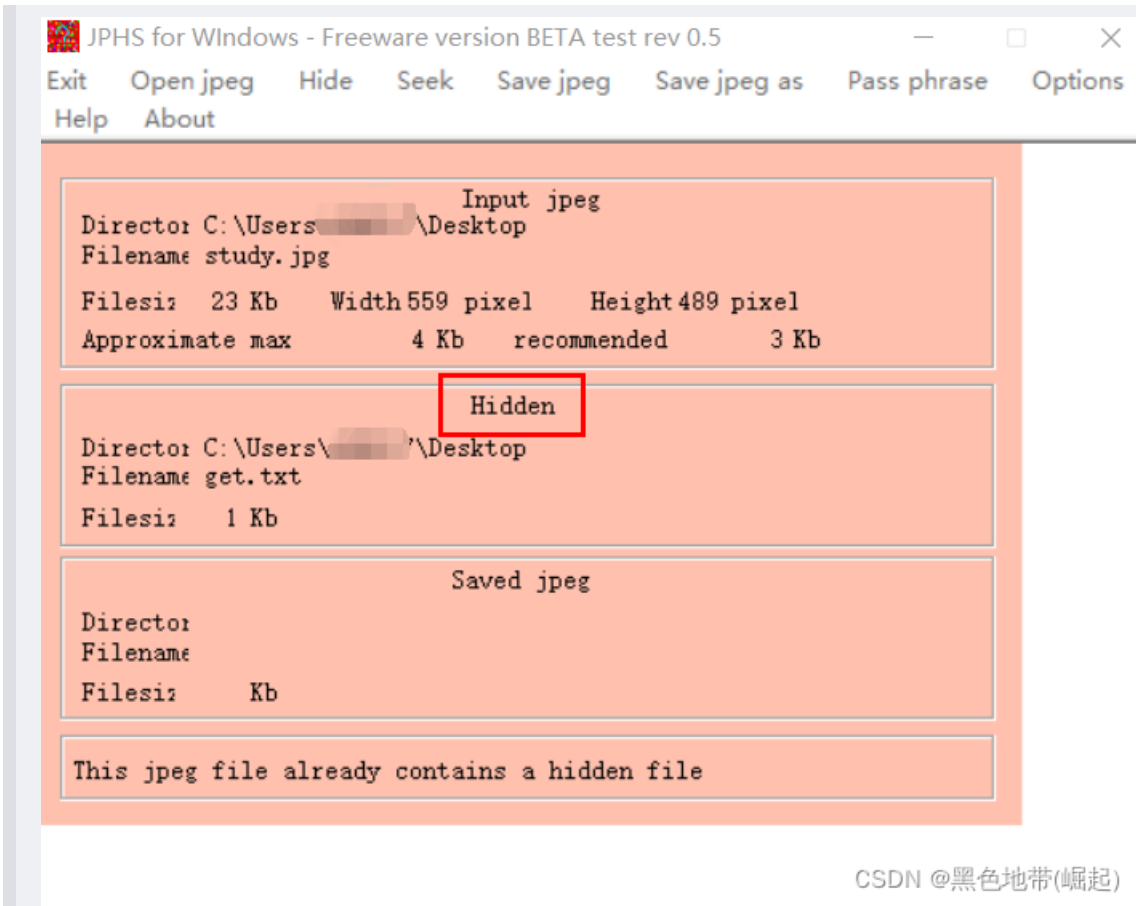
JPHS for WIndows - Freeware version BETA test rev 0.5

Exit Open jpeg Hide Seek Save jpeg Save jpeg as Pass phrase Options Help About

Input jpeg
Director C:\Users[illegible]\Desktop
Filename study.jpg
Filesiz 23 Kb Width 559 pixel Height 489 pixel
Approximate max 4 Kb recommended 3 Kb

Hidden
Director C:\Users\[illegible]\Desktop
Filename get.txt
Filesiz 1 Kb

Saved jpeg
Director
Filename
Filesiz Kb

This jpeg file already contains a hidden file

CSDN @黑色地带(崛起)